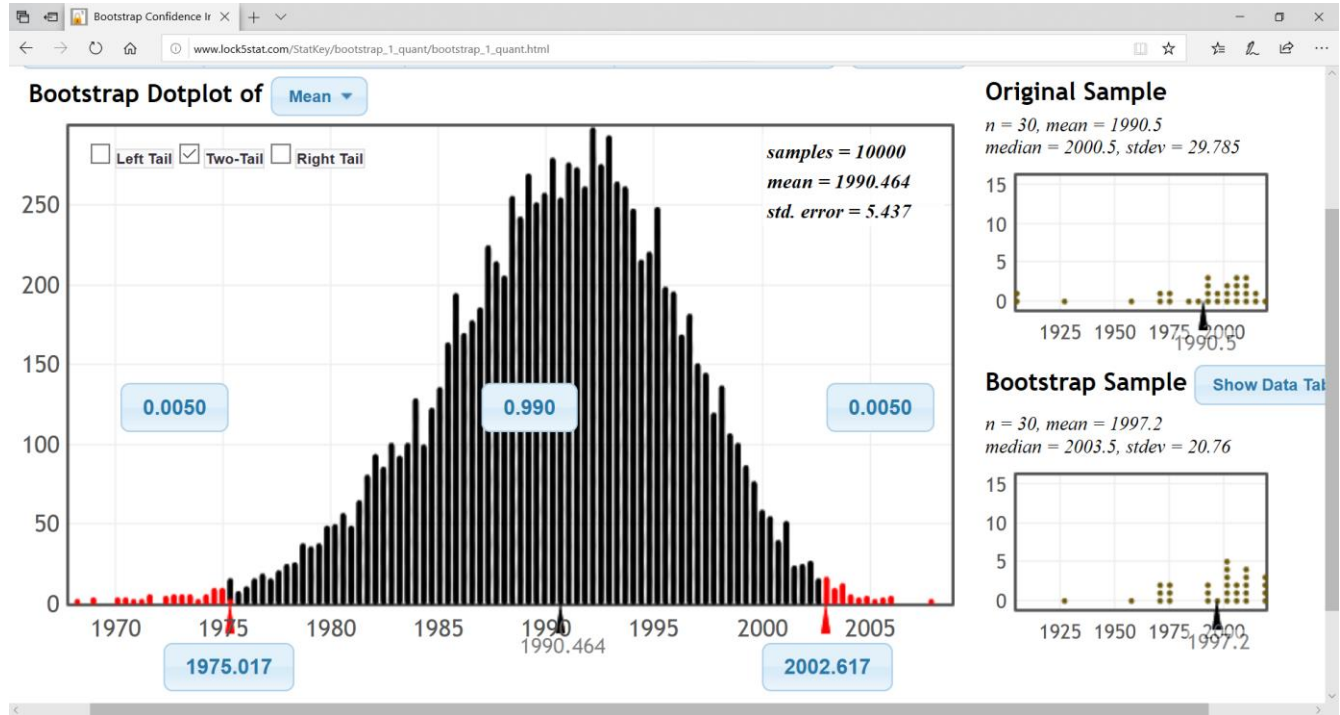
Bootstrap Confidence Ir ×

www.lock5stat.com/StatKey/bootstrap_1_quant/bootstrap_1_quant.html

Bootstrap Dotplot of Mean

Left Tail Two-Tail Right Tail

samples = 10000
mean = 1990.464
std. error = 5.437

250
200
150
100
50
0

0.0050 0.990 0.0050

1970 1975 1980 1985 1990 1995 2000 2005

1990.464

1975.017 2002.617

Original Sample

n = 30, mean = 1990.5
median = 2000.5, stdev = 29.785

15
10
5
0

1925 1950 1975 2000

1990.5

Bootstrap Sample Show Data Tab

n = 30, mean = 1997.2
median = 2003.5, stdev = 20.76

15
10
5
0

1925 1950 1975 2000

1997.2